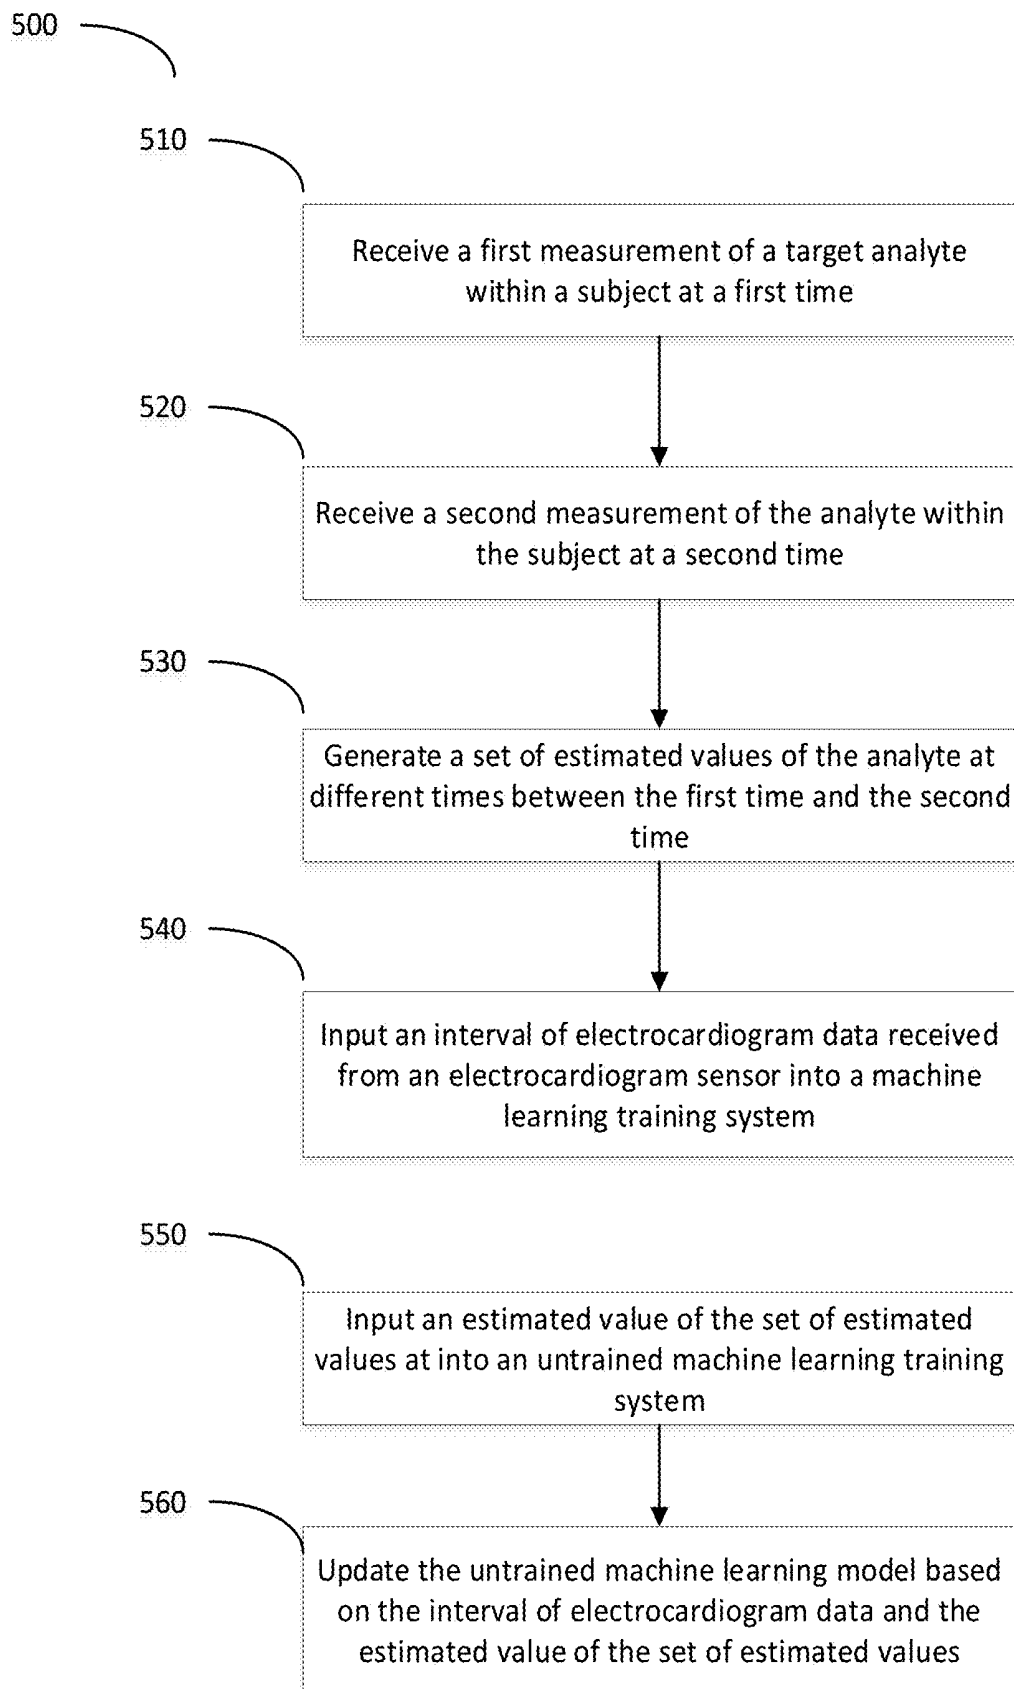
500

510

Receive a first measurement of a target analyte within a subject at a first time

520

Receive a second measurement of the analyte within the subject at a second time

530

Generate a set of estimated values of the analyte at different times between the first time and the second time

540

Input an interval of electrocardiogram data received from an electrocardiogram sensor into a machine learning training system

550

Input an estimated value of the set of estimated values at into an untrained machine learning training system

560

Update the untrained machine learning model based on the interval of electrocardiogram data and the estimated value of the set of estimated values